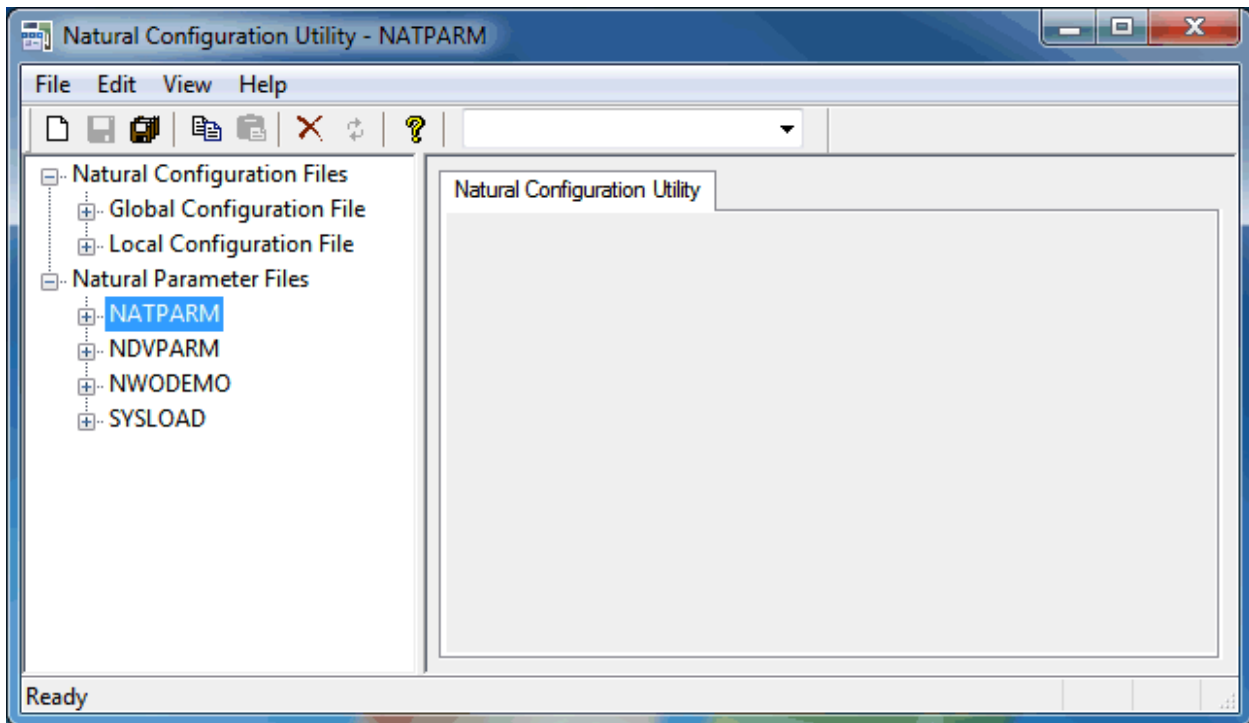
Natural Configuration Utility - NATPARM

File Edit View Help

Natural Configuration Files
Global Configuration File
Local Configuration File
Natural Parameter Files
NATPARM
NDVPARM
NWODEMO
SYSLOAD

Natural Configuration Utility

Ready